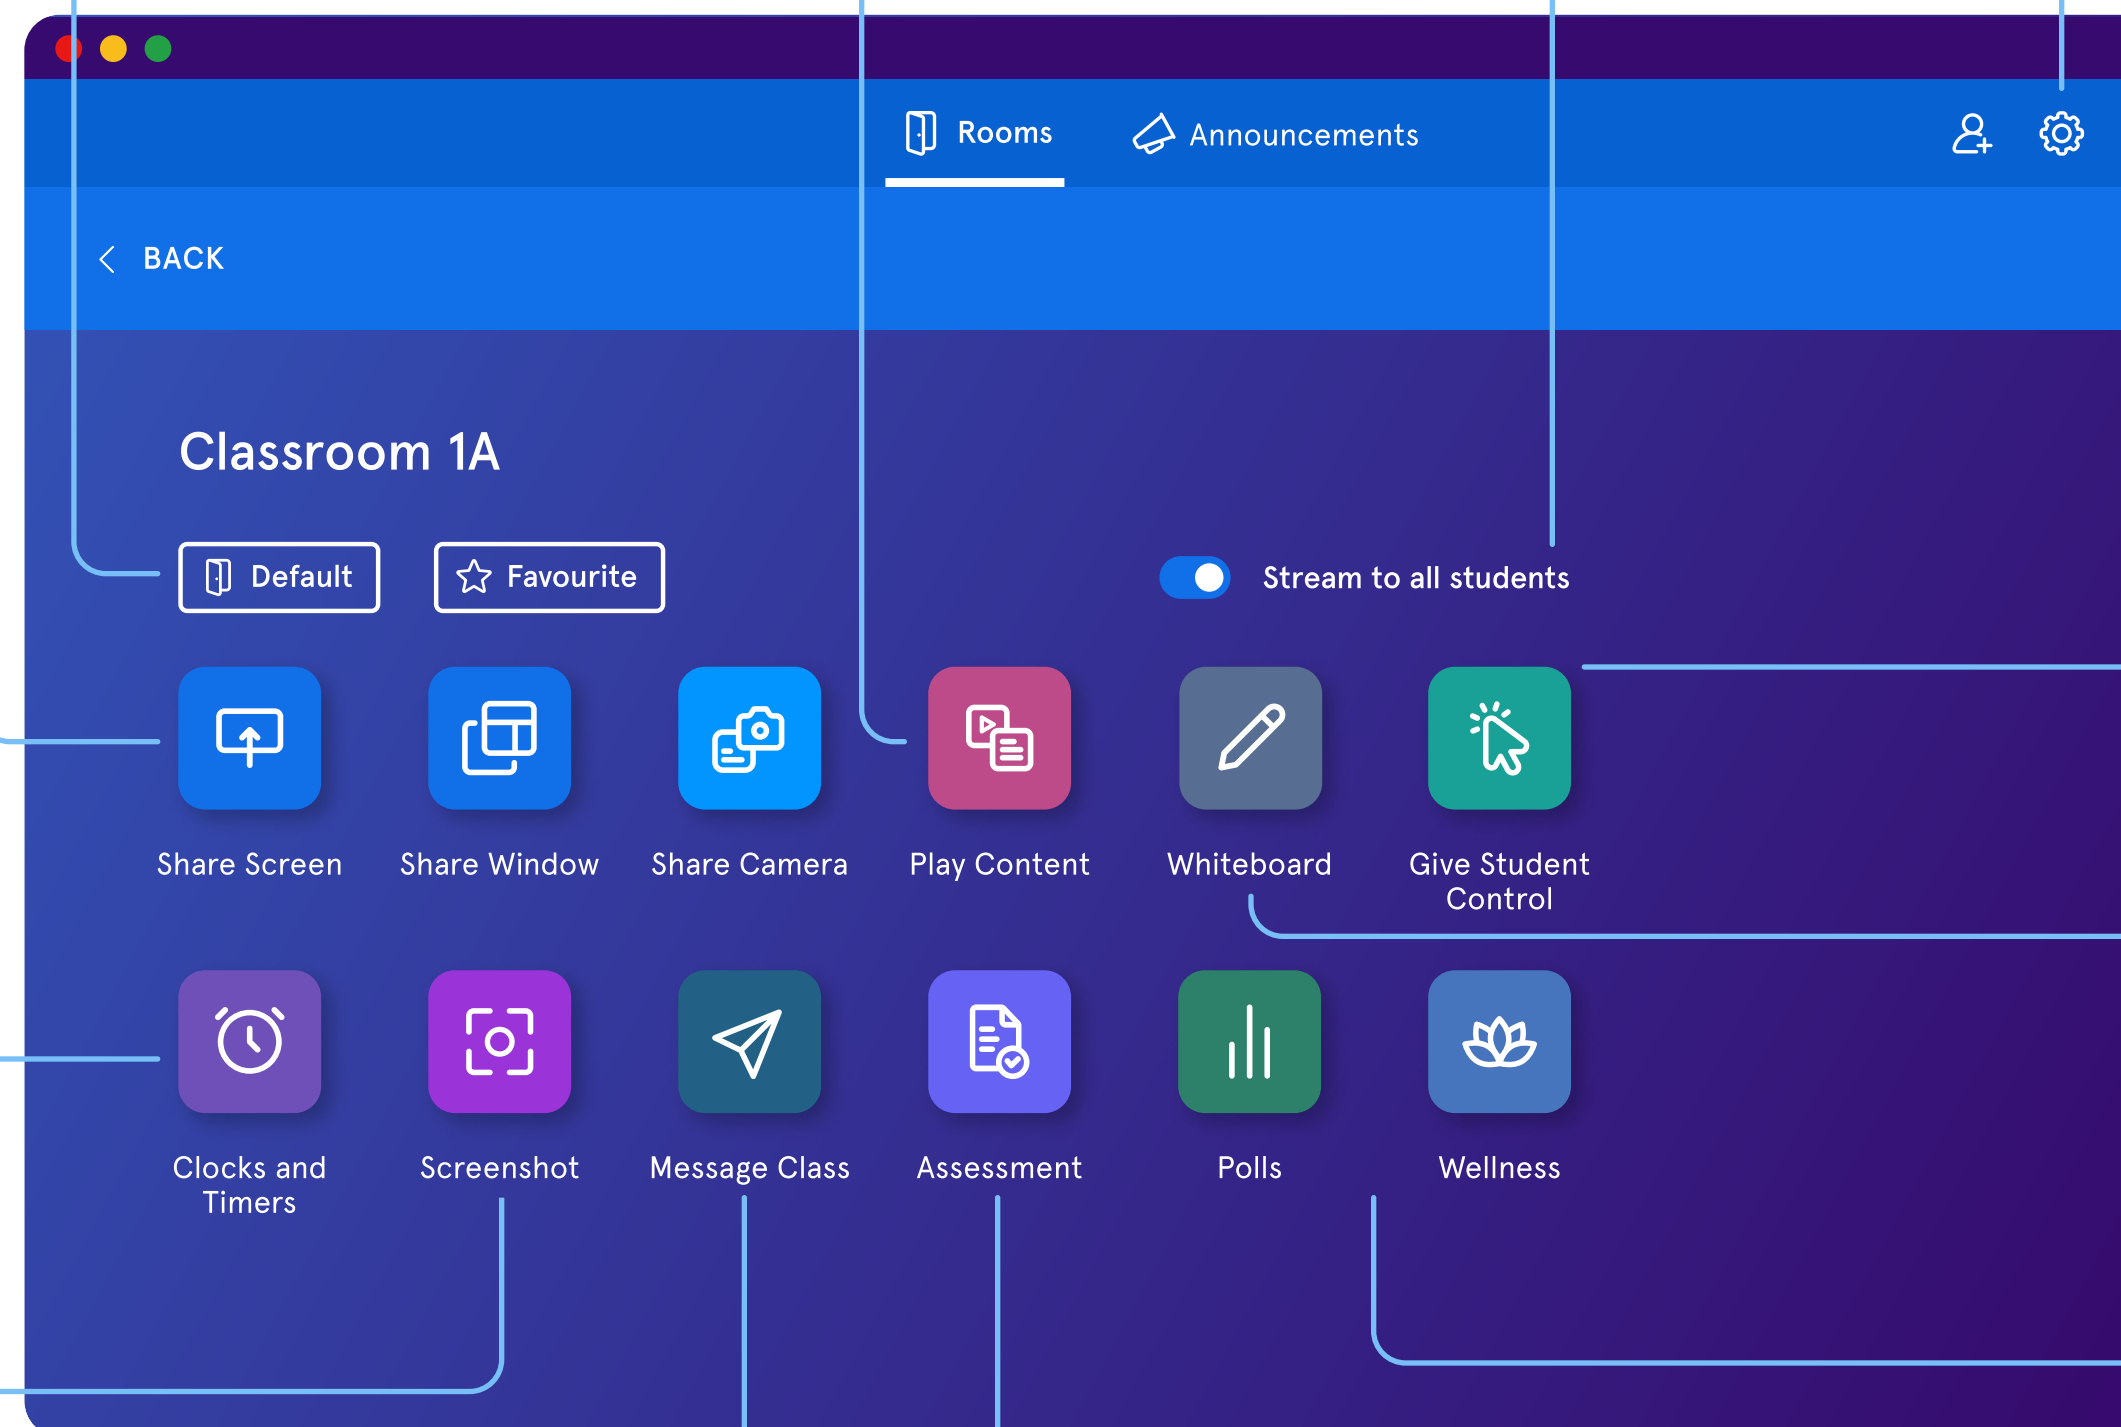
Rooms Announcements

BACK

Classroom 1A

Default Favourite

Stream to all students

Share Screen
Share Window
Share Camera
Play Content
Whiteboard
Give Student Control

Clocks and Timers
Screenshot
Message Class
Assessment
Polls
Wellness